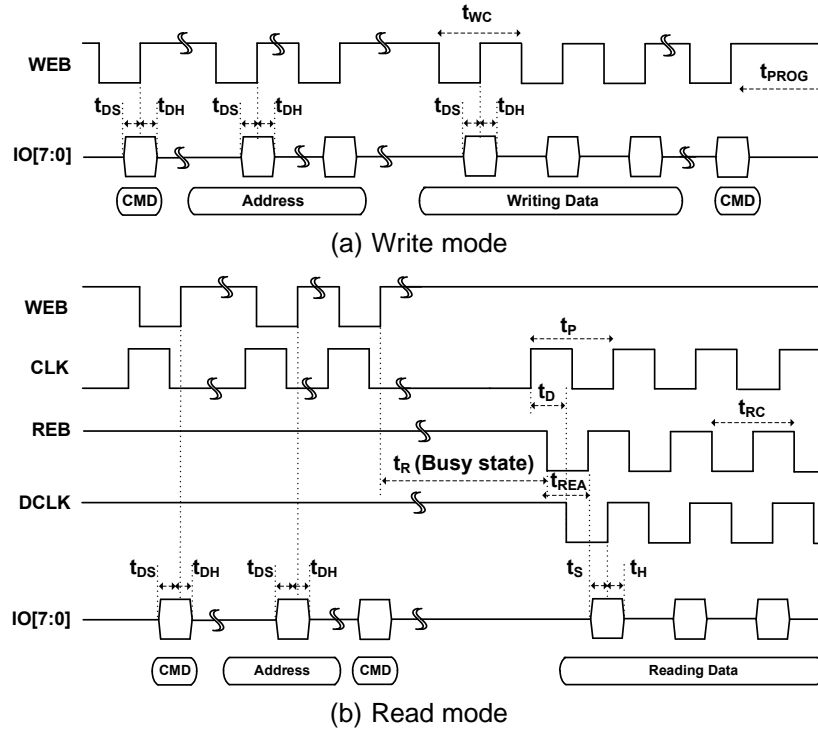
$t_{WC}$

WEB

$t_{PROG}$

$t_{DS}$ $t_{DH}$ $t_{DS}$ $t_{DH}$ $t_{DS}$ $t_{DH}$

IO[7:0]

CMD

Address

Writing Data

CMD

(a) Write mode

WEB

$t_P$

CLK

$t_D$

REB

$t_{RC}$

$t_R$ (Busy state)

$t_{REA}$

DCLK

$t_{DS}$ $t_{DH}$ $t_{DS}$ $t_{DH}$ $t_S$ $t_H$

IO[7:0]

CMD

Address

CMD

Reading Data

(b) Read mode